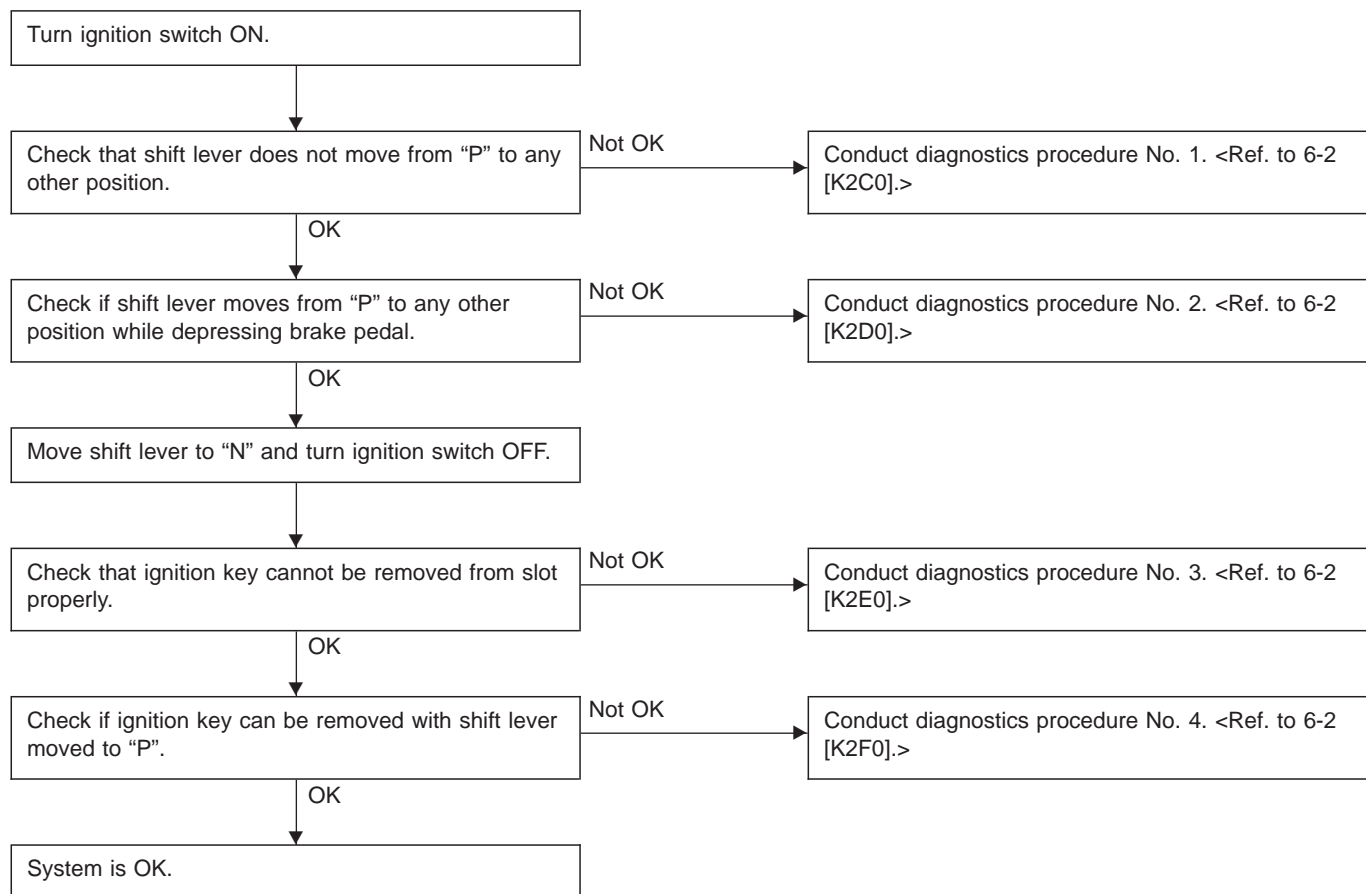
Turn ignition switch ON.

Check that shift lever does not move from "P" to any other position.

Not OK

Conduct diagnostics procedure No. 1. <Ref. to 6-2 [K2C0].>

OK

Check if shift lever moves from "P" to any other position while depressing brake pedal.

Not OK

Conduct diagnostics procedure No. 2. <Ref. to 6-2 [K2D0].>

OK

Move shift lever to "N" and turn ignition switch OFF.

Check that ignition key cannot be removed from slot properly.

Not OK

Conduct diagnostics procedure No. 3. <Ref. to 6-2 [K2E0].>

OK

Check if ignition key can be removed with shift lever moved to "P".

Not OK

Conduct diagnostics procedure No. 4. <Ref. to 6-2 [K2F0].>

OK

System is OK.